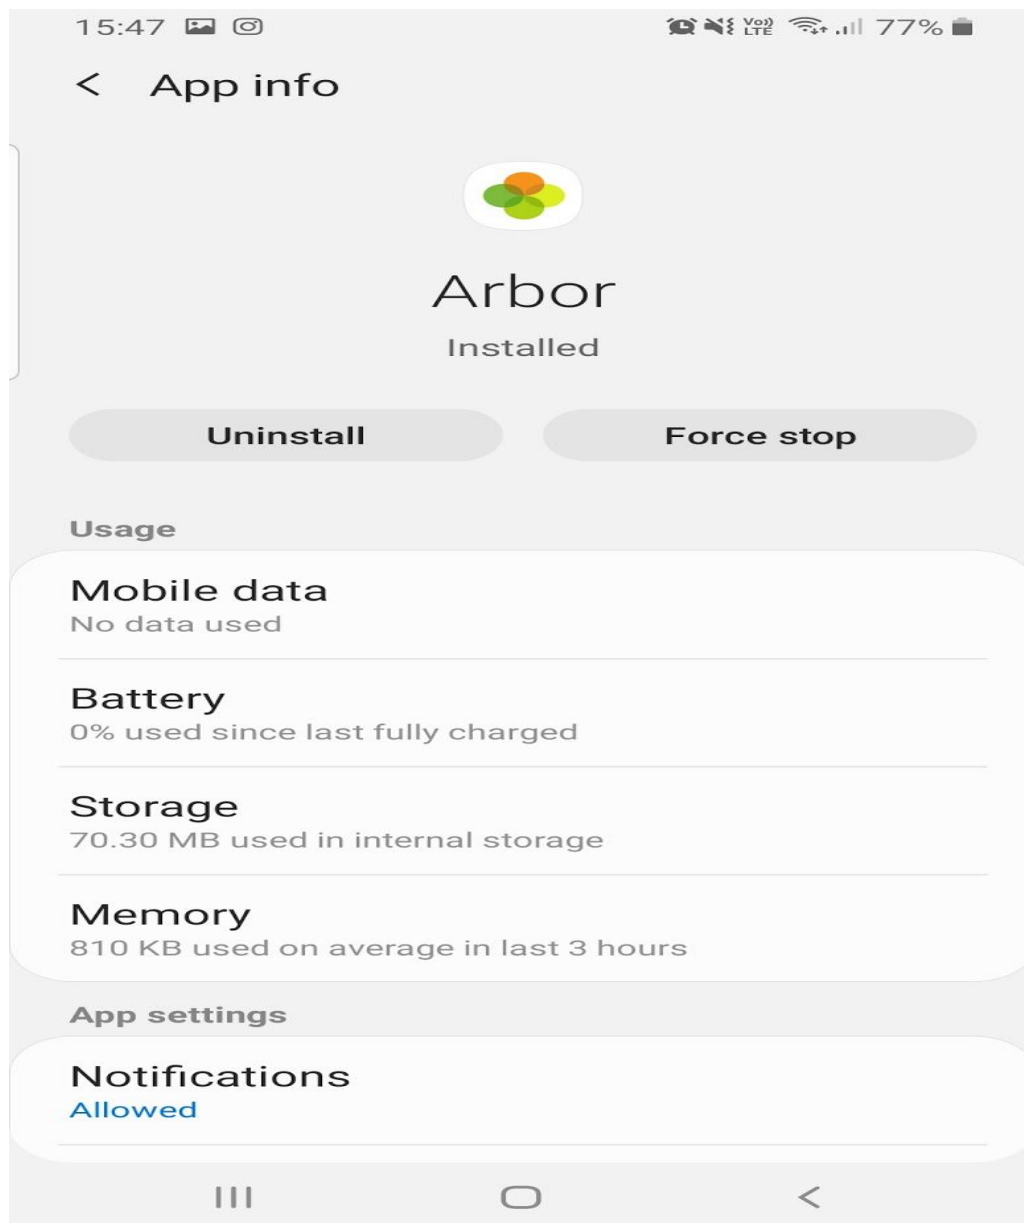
15:47

Vo) LTE 77%

< App info

Arbor

Installed

Uninstall

Force stop

Usage

Mobile data
No data used

Battery
0% used since last fully charged

Storage
70.30 MB used in internal storage

Memory
810 KB used on average in last 3 hours

App settings

Notifications
Allowed